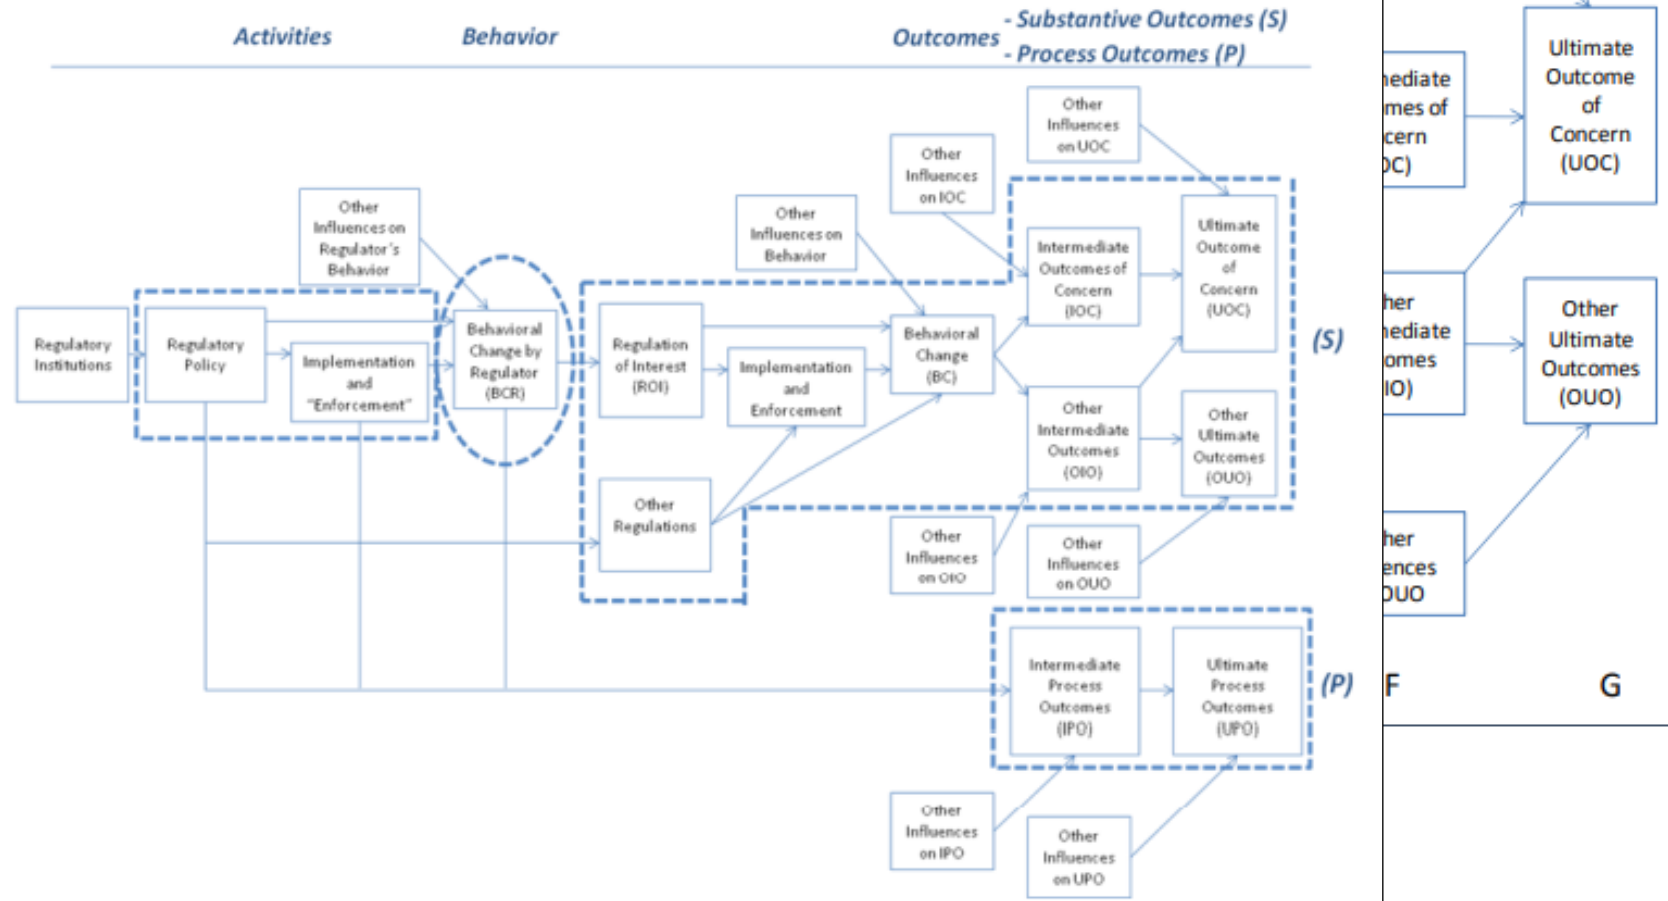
Activities

Behavior

Outcomes

- Substantive Outcomes (S)

- Process Outcomes (P)

Other Influences on UOC

Other Influences on IOC

Other Influences on Regulator's Behavior

Other Influences on Behavior

Intermediate Outcomes of Concern (IOC)

Ultimate Outcome of Concern (UOC)

Regulatory Institutions

Regulatory Policy

Implementation and "Enforcement"

Behavioral Change by Regulator (BCR)

Regulation of Interest (ROI)

Implementation and Enforcement

Behavioral Change (BC)

(S)

Other Intermediate Outcomes (OIO)

Other Ultimate Outcomes (OUO)

Other Regulations

Other Influences on OIO

Other Influences on OUO

Intermediate Process Outcomes (IPO)

Ultimate Process Outcomes (UPO)

(P)

Other Influences on IPO

Other Influences on UPO

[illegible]ediate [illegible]mes of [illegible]cern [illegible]C)

Ultimate Outcome of Concern (UOC)

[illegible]her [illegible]ediate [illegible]omes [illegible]IO)

Other Ultimate Outcomes (OUO)

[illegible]her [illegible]ences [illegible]UO

F

G